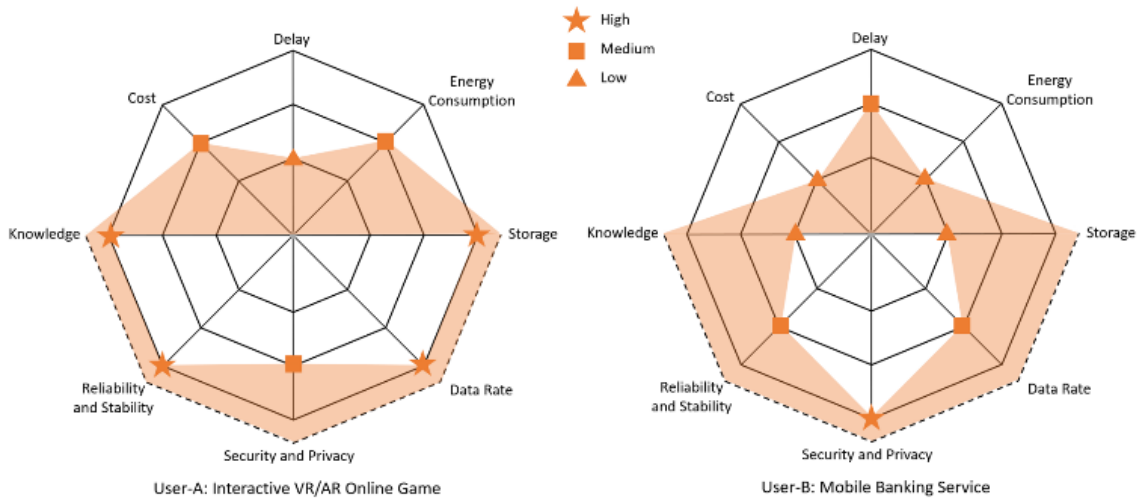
High
Medium
Low

Delay
Energy Consumption
Storage
Data Rate
Security and Privacy
Reliability and Stability
Knowledge
Cost

User-A: Interactive VR/AR Online Game

Delay
Energy Consumption
Storage
Data Rate
Security and Privacy
Reliability and Stability
Knowledge
Cost

User-B: Mobile Banking Service